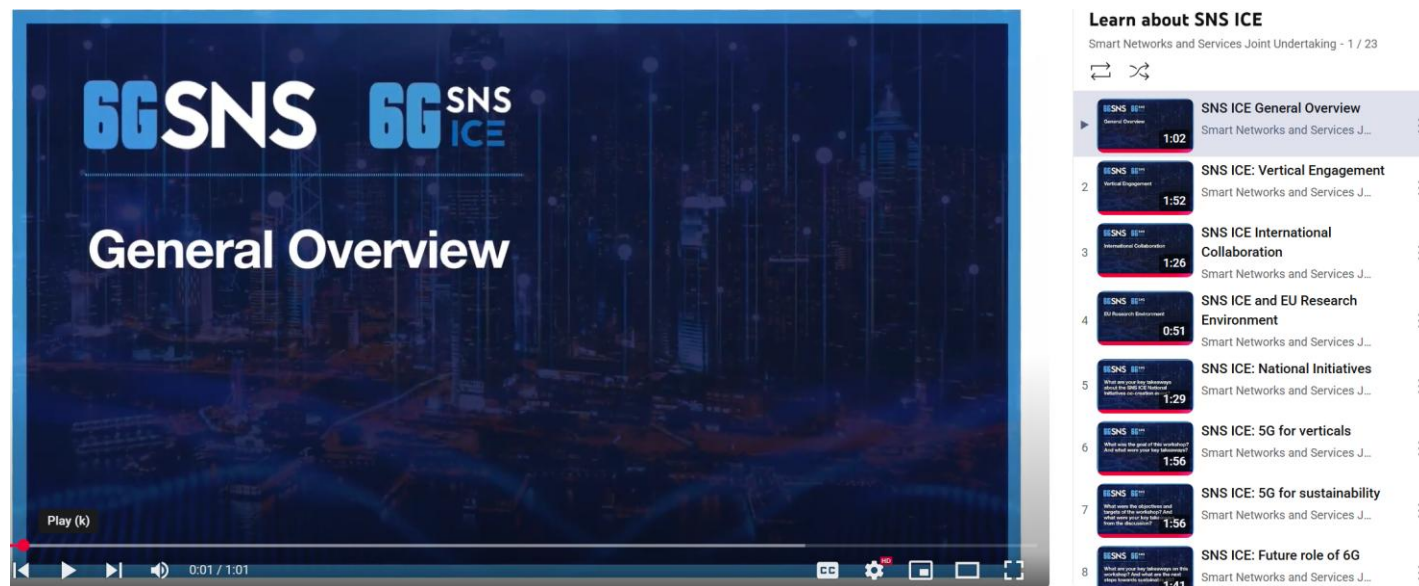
6GSNS 6G SNS ICE

General Overview

Play (k)

0:01 / 1:01

CC HD

Learn about SNS ICE
Smart Networks and Services Joint Undertaking - 1 / 23

1:02 SNS ICE General Overview
Smart Networks and Services J...

2 1:52 SNS ICE: Vertical Engagement
Smart Networks and Services J...

3 1:26 SNS ICE International Collaboration
Smart Networks and Services J...

4 0:51 SNS ICE and EU Research Environment
Smart Networks and Services J...

5 1:29 SNS ICE: National Initiatives
Smart Networks and Services J...

6 1:56 SNS ICE: 5G for verticals
Smart Networks and Services J...

7 1:56 SNS ICE: 5G for sustainability
Smart Networks and Services J...

8 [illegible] SNS ICE: Future role of 6G
Smart Networks and Services J...